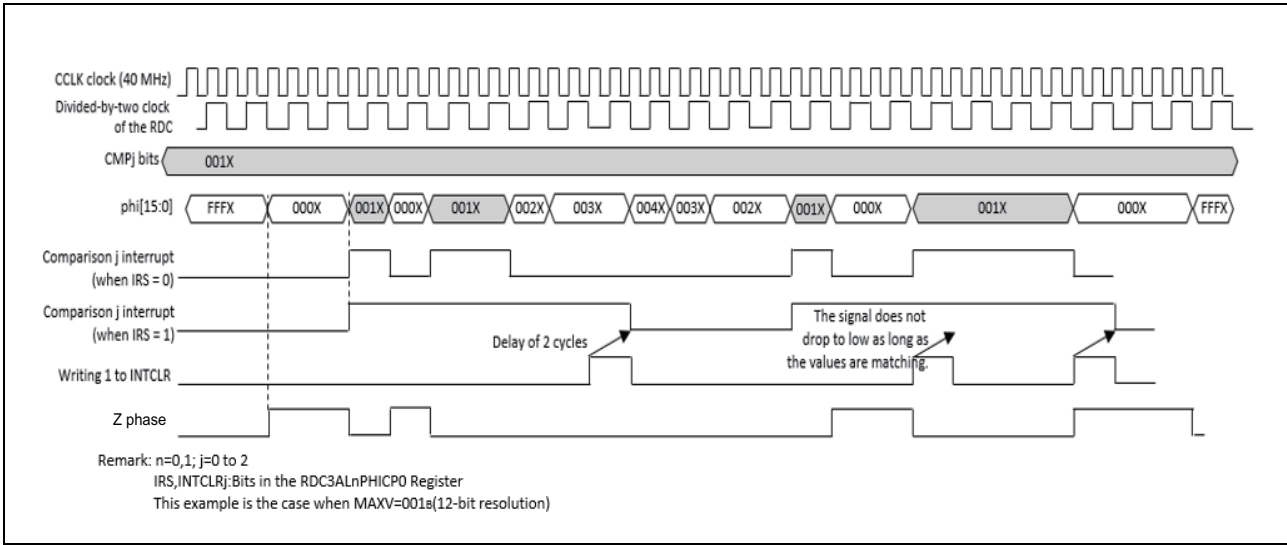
CCLK clock (40 MHz)
Divided-by-two clock of the RDC
CMPj bits 001X
phi[15:0] FFFX 000X 001X 000X 001X 002X 003X 004X 003X 002X 001X 000X 001X 000X FFFX
Comparison j interrupt (when IRS = 0)
Comparison j interrupt (when IRS = 1)
Delay of 2 cycles
The signal does not drop to low as long as the values are matching.
Writing 1 to INTCLR
Z phase
Remark: n=0,1; j=0 to 2
IRS,INTCLRj:Bits in the RDC3ALnPHICP0 Register
This example is the case when MAXV=001B(12-bit resolution)